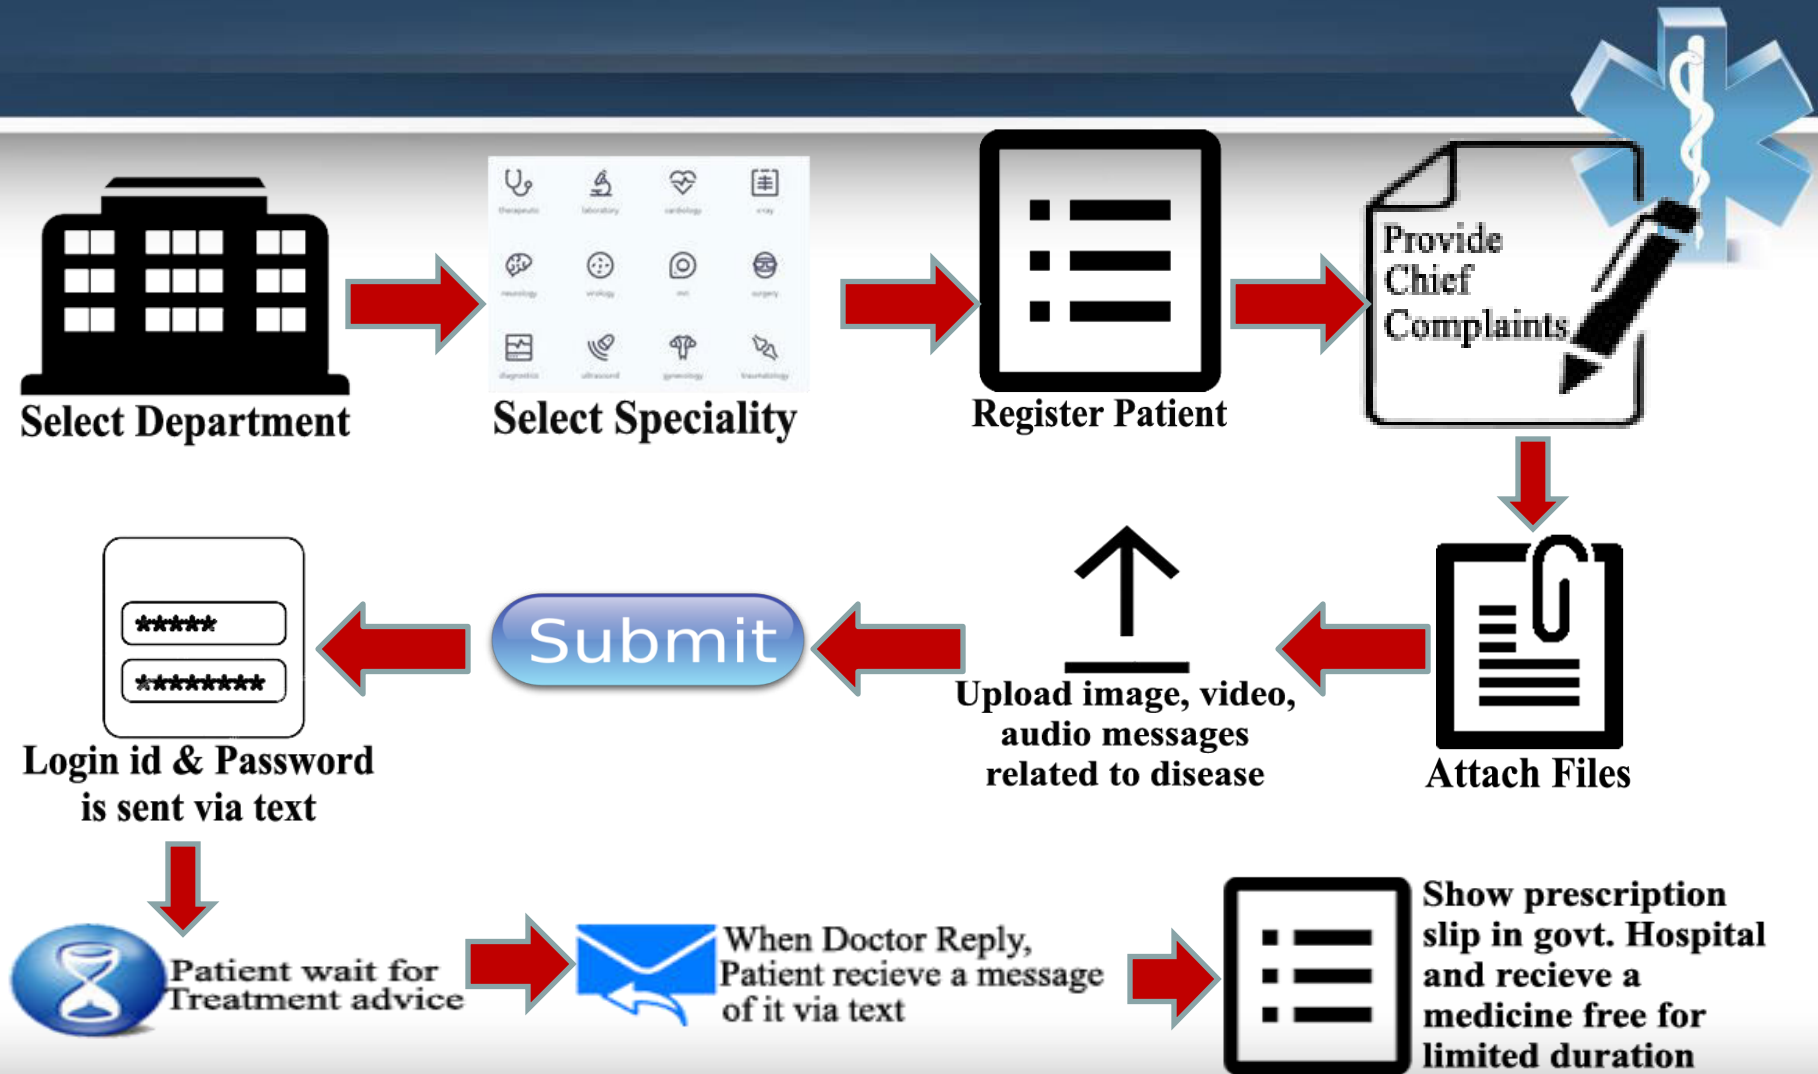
Select Department

therapeutic laboratory cardiology x-ray
neurology urology ent surgery
diagnostics ultrasound gynecology traumatology

Select Speciality

Register Patient

Provide Chief Complaints

Attach Files

Upload image, video, audio messages related to disease

Submit

******
*********

Login id & Password is sent via text

Patient wait for Treatment advice

When Doctor Reply, Patient recieve a message of it via text

Show prescription slip in govt. Hospital and recieve a medicine free for limited duration